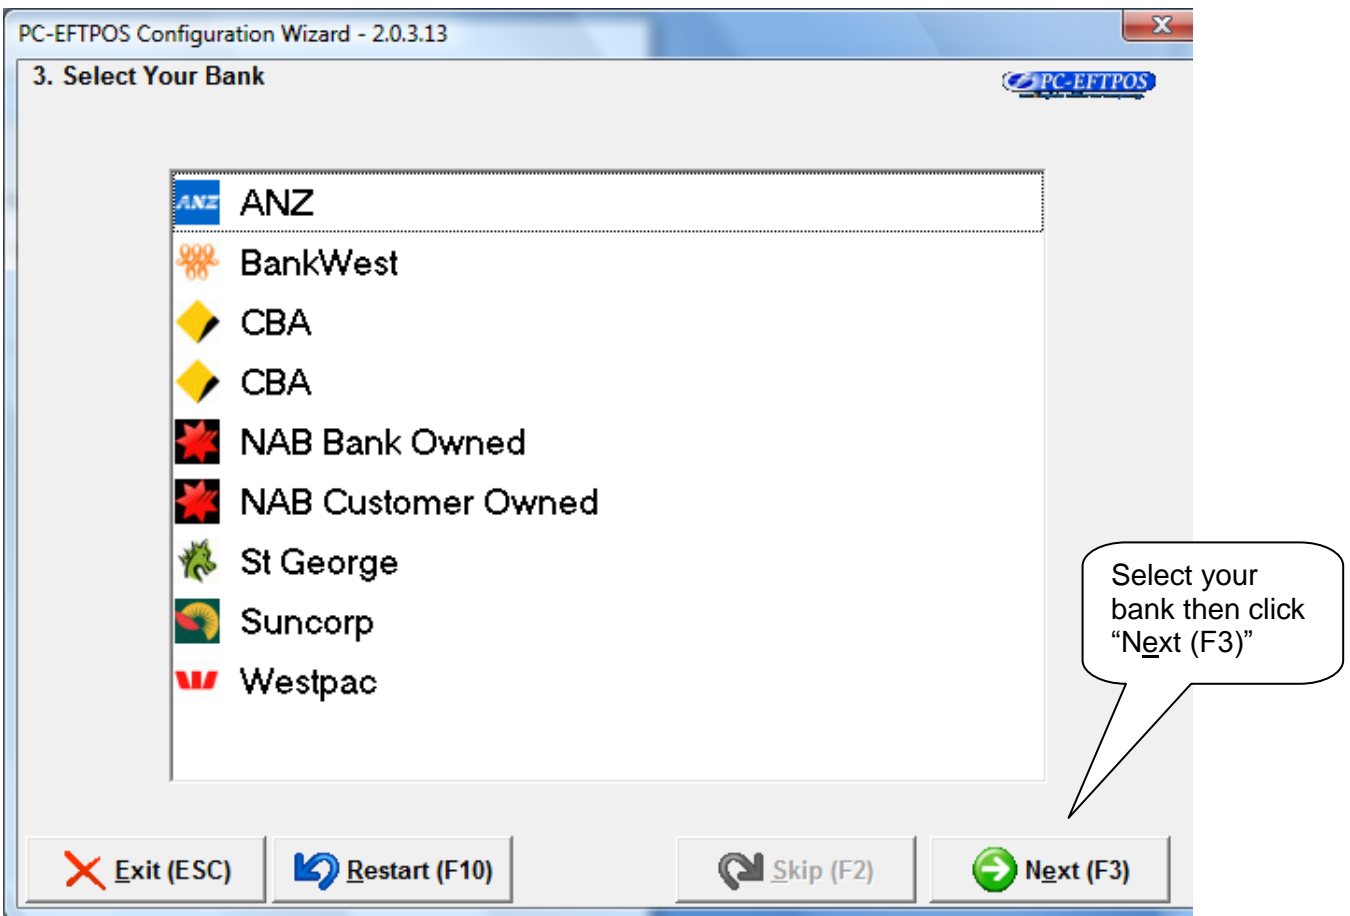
PC-EFTPOS Configuration Wizard - 2.0.3.13

3. Select Your Bank

PC-EFTPOS

ANZ ANZ
BankWest
CBA
CBA
NAB Bank Owned
NAB Customer Owned
St George
Suncorp
Westpac

Select your bank then click "Next (F3)"

Exit (ESC)
Restart (F10)
Skip (F2)
Next (F3)